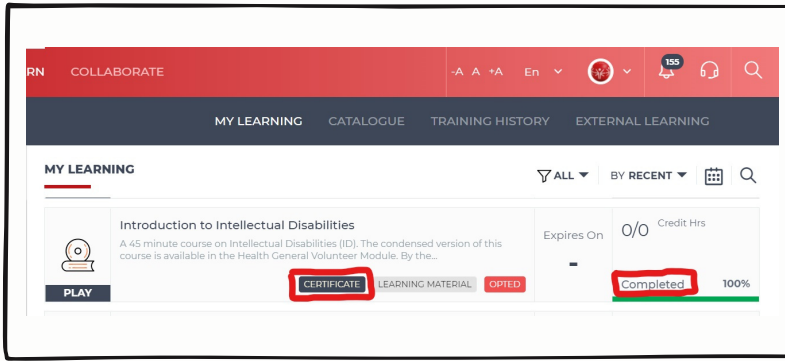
RN COLLABORATE -A A +A En 155

MY LEARNING CATALOGUE TRAINING HISTORY EXTERNAL LEARNING

MY LEARNING

ALL BY RECENT

PLAY

Introduction to Intellectual Disabilities

A 45 minute course on Intellectual Disabilities (ID). The condensed version of this course is available in the Health General Volunteer Module. By the...

CERTIFICATE LEARNING MATERIAL OPTED

Expires On

-

0/0 Credit Hrs

Completed 100%